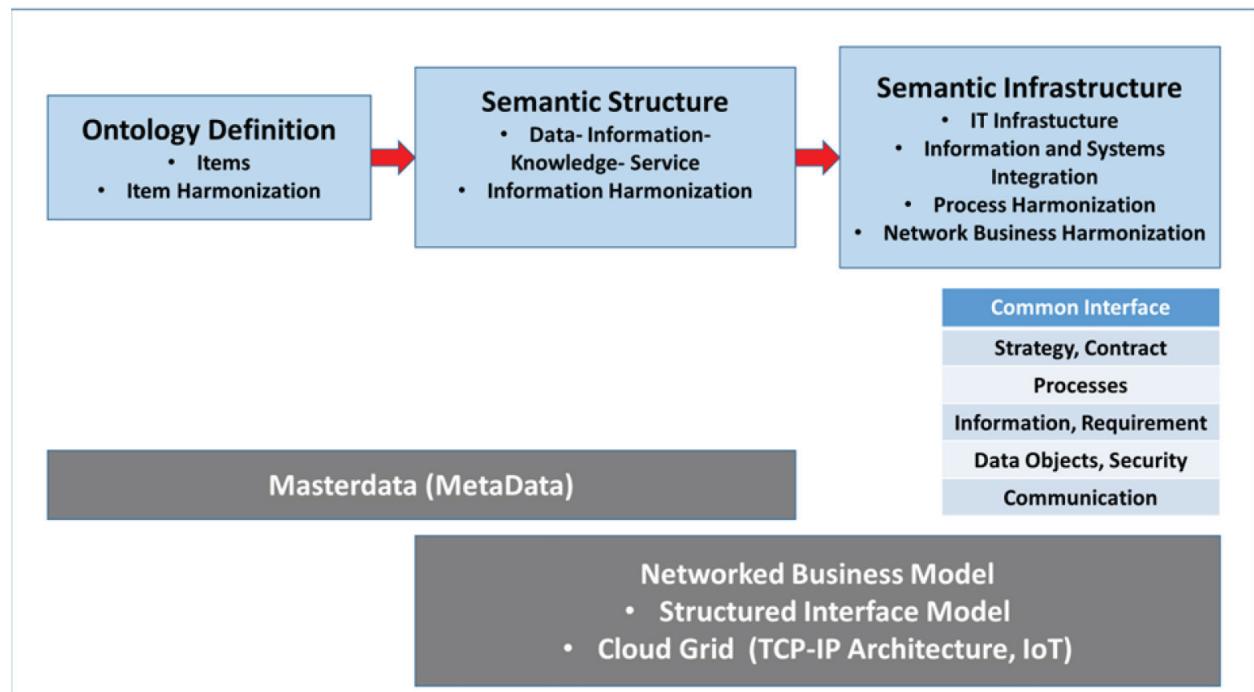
Ontology Definition
• Items
• Item Harmonization

Semantic Structure
• Data- Information- Knowledge- Service
• Information Harmonization

Semantic Infrastructure
• IT Infrastucture
• Information and Systems Integration
• Process Harmonization
• Network Business Harmonization

| Common Interface |
|---|
| Strategy, Contract |
| Processes |
| Information, Requirement |
| Data Objects, Security |
| Communication |

Masterdata (MetaData)

Networked Business Model
• Structured Interface Model
• Cloud Grid (TCP-IP Architecture, IoT)